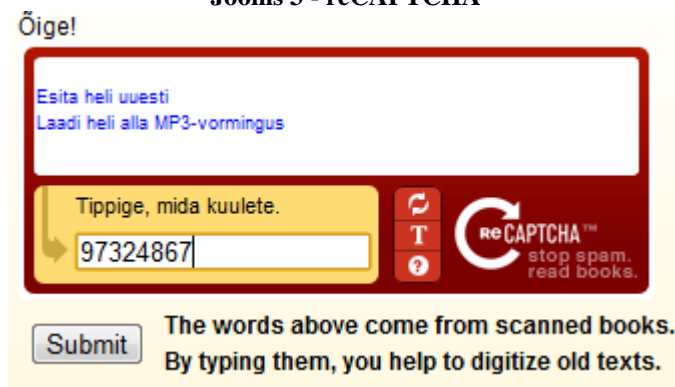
Joomla 3 - reCAPTCHA

Õige!

Esita heli uuesti
Laadi heli alla MP3-vormingus

Tippige, mida kuulete.

97324867

T

?

reCAPTCHA™
stop spam.
read books.

Submit

The words above come from scanned books.
By typing them, you help to digitize old texts.